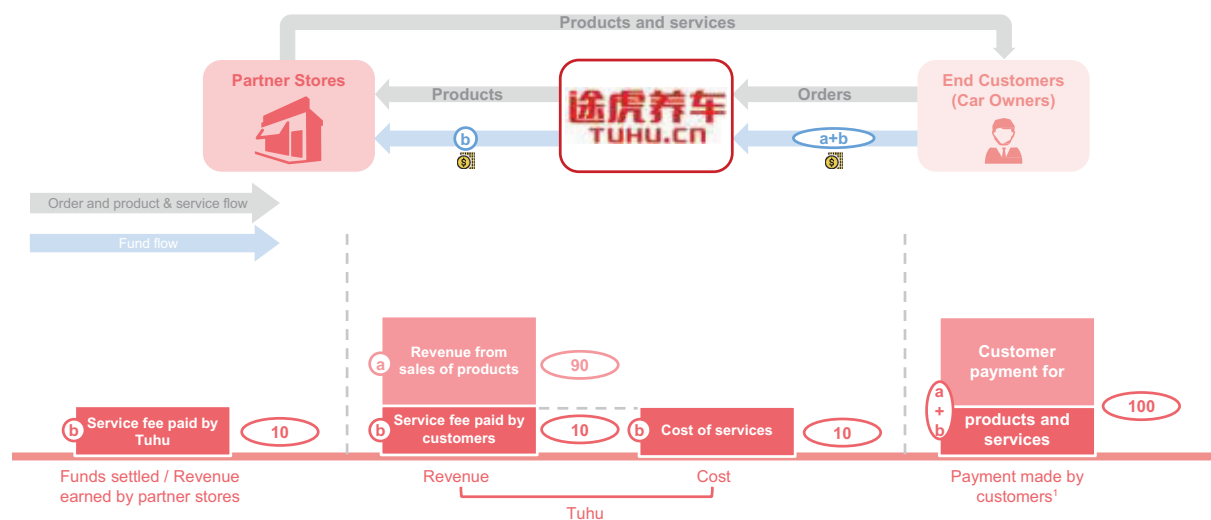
Products and services

Partner Stores

Products

途虎养车
TUHU.cn

Orders

End Customers (Car Owners)

b

a+b

Order and product & service flow

Fund flow

a Revenue from sales of products 90

b Service fee paid by customers 10

b Service fee paid by Tuhu 10

b Cost of services 10

Customer payment for

a + b

products and services

100

Funds settled / Revenue earned by partner stores

Revenue

Cost

Tuhu

Payment made by customers$^1$